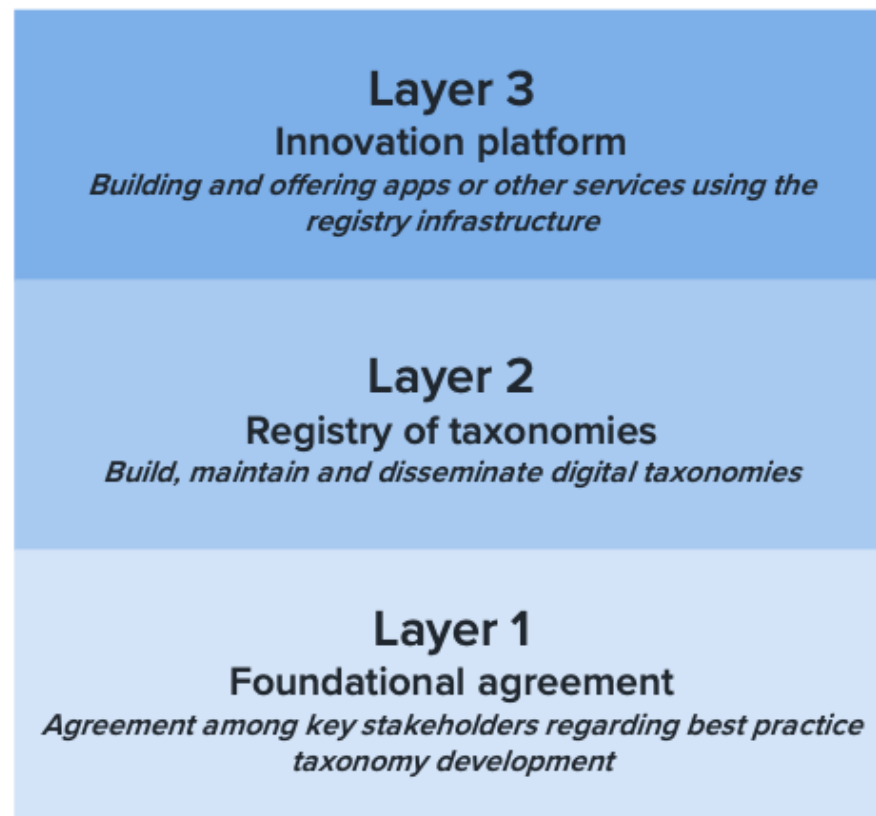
Layer 3
Innovation platform
Building and offering apps or other services using the registry infrastructure

Layer 2
Registry of taxonomies
Build, maintain and disseminate digital taxonomies

Layer 1
Foundational agreement
Agreement among key stakeholders regarding best practice taxonomy development